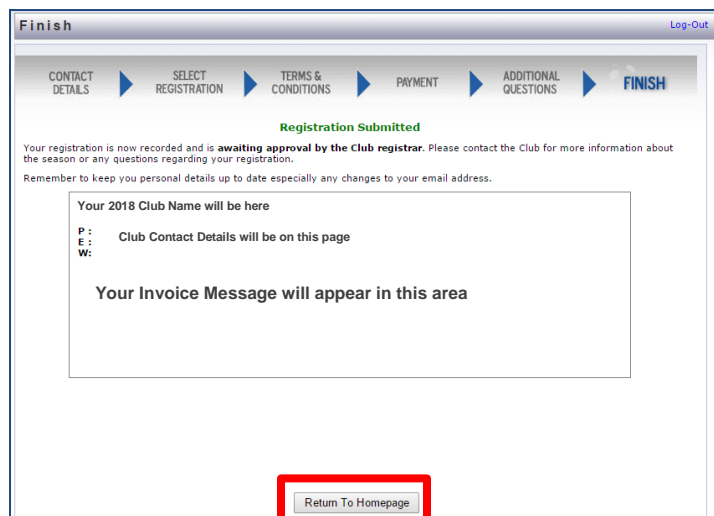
Finish

Log-Out

CONTACT DETAILS

SELECT REGISTRATION

TERMS & CONDITIONS

PAYMENT

ADDITIONAL QUESTIONS

FINISH

Registration Submitted

Your registration is now recorded and is **awaiting approval by the Club registrar**. Please contact the Club for more information about the season or any questions regarding your registration.

Remember to keep you personal details up to date especially any changes to your email address.

Your 2018 Club Name will be here

P :
E :
W:

Club Contact Details will be on this page

Your Invoice Message will appear in this area

Return To Homepage